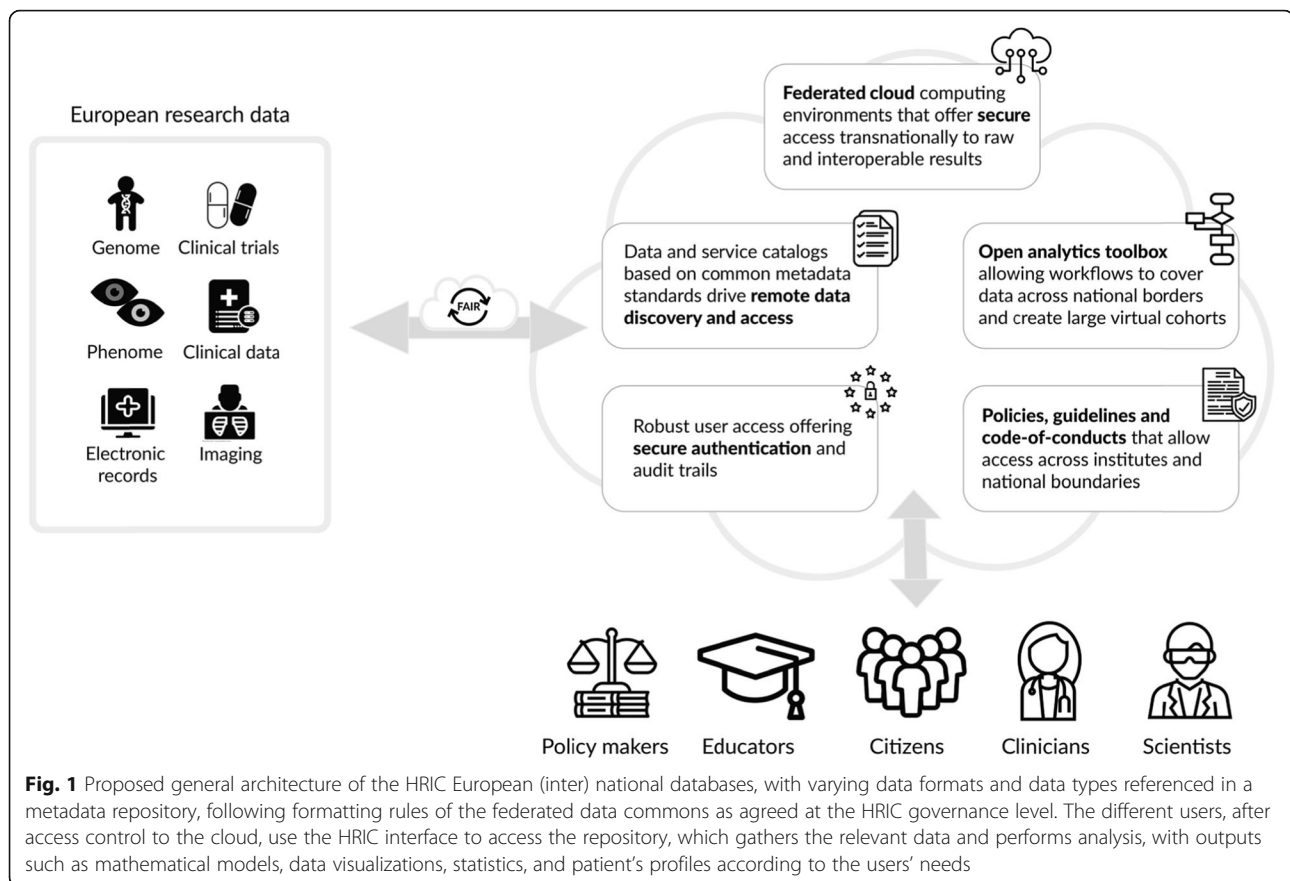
European research data

Genome

Clinical trials

Phenome

Clinical data

Electronic records

Imaging

FAIR

**Federated cloud** computing environments that offer **secure** access transnationally to raw and interoperable results

Data and service catalogs based on common metadata standards drive **remote data discovery and access**

**Open analytics toolbox** allowing workflows to cover data across national borders and create large virtual cohorts

Robust user access offering **secure authentication** and audit trails

**Policies, guidelines and code-of-conducts** that allow access across institutes and national boundaries

Policy makers

Educators

Citizens

Clinicians

Scientists

**Fig. 1** Proposed general architecture of the HRIC European (inter) national databases, with varying data formats and data types referenced in a metadata repository, following formatting rules of the federated data commons as agreed at the HRIC governance level. The different users, after access control to the cloud, use the HRIC interface to access the repository, which gathers the relevant data and performs analysis, with outputs such as mathematical models, data visualizations, statistics, and patient's profiles according to the users' needs